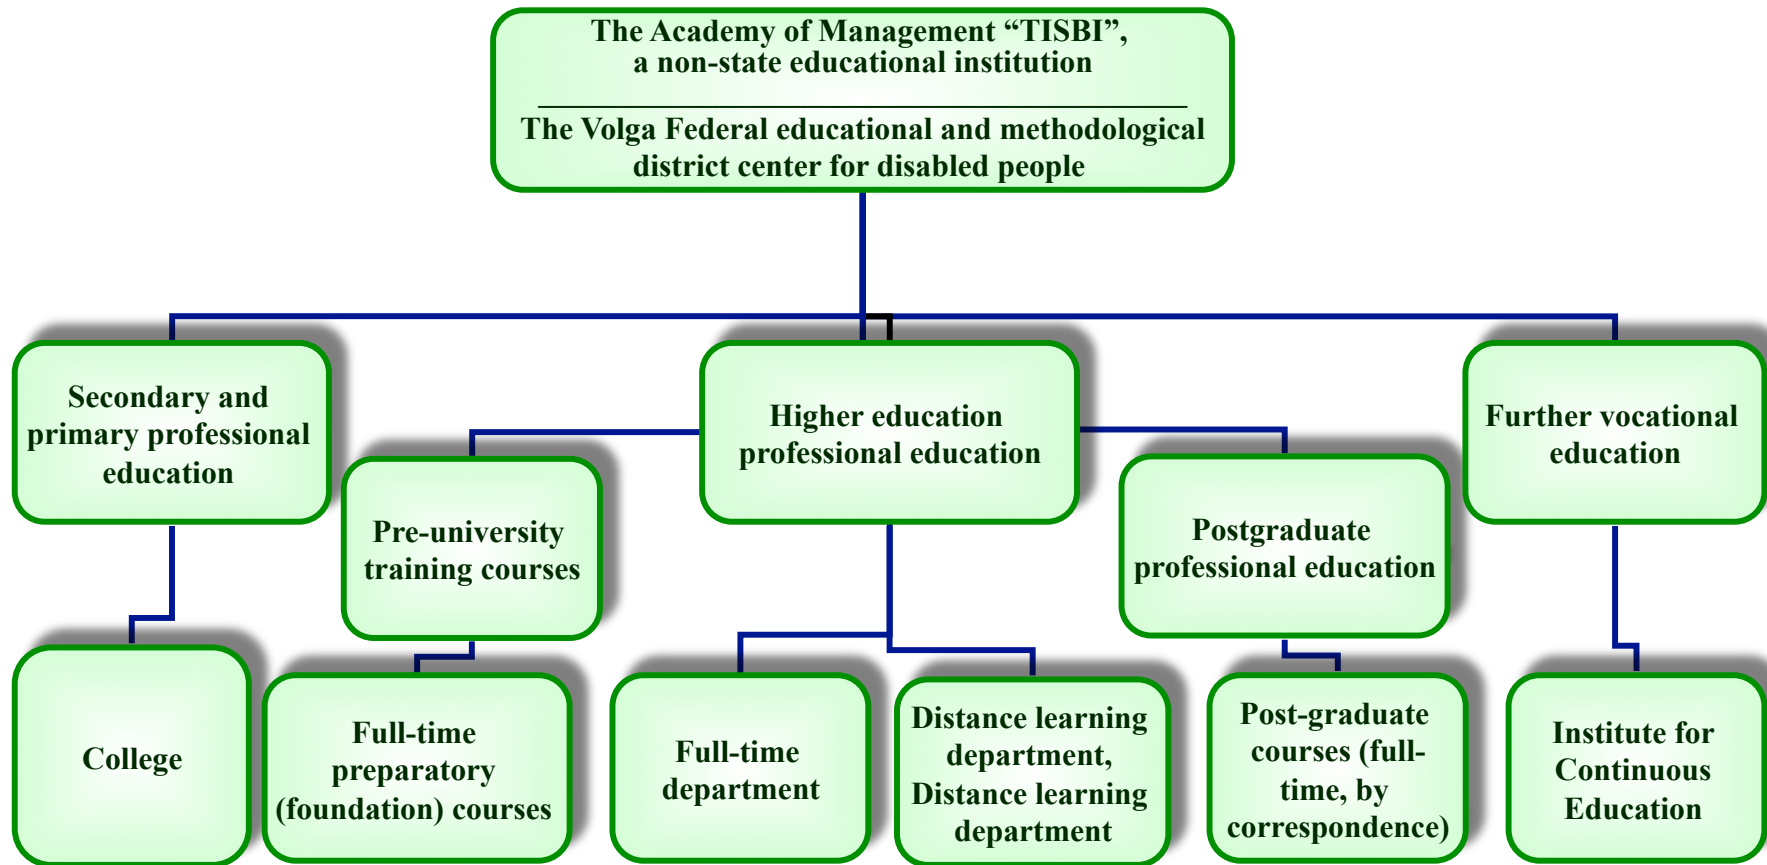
The Academy of Management “TISBI”, a non-state educational institution

The Volga Federal educational and methodological district center for disabled people

Secondary and primary professional education

Pre-university training courses

Higher education professional education

Postgraduate professional education

Further vocational education

College

Full-time preparatory (foundation) courses

Full-time department

Distance learning department, Distance learning department

Post-graduate courses (full-time, by correspondence)

Institute for Continuous Education